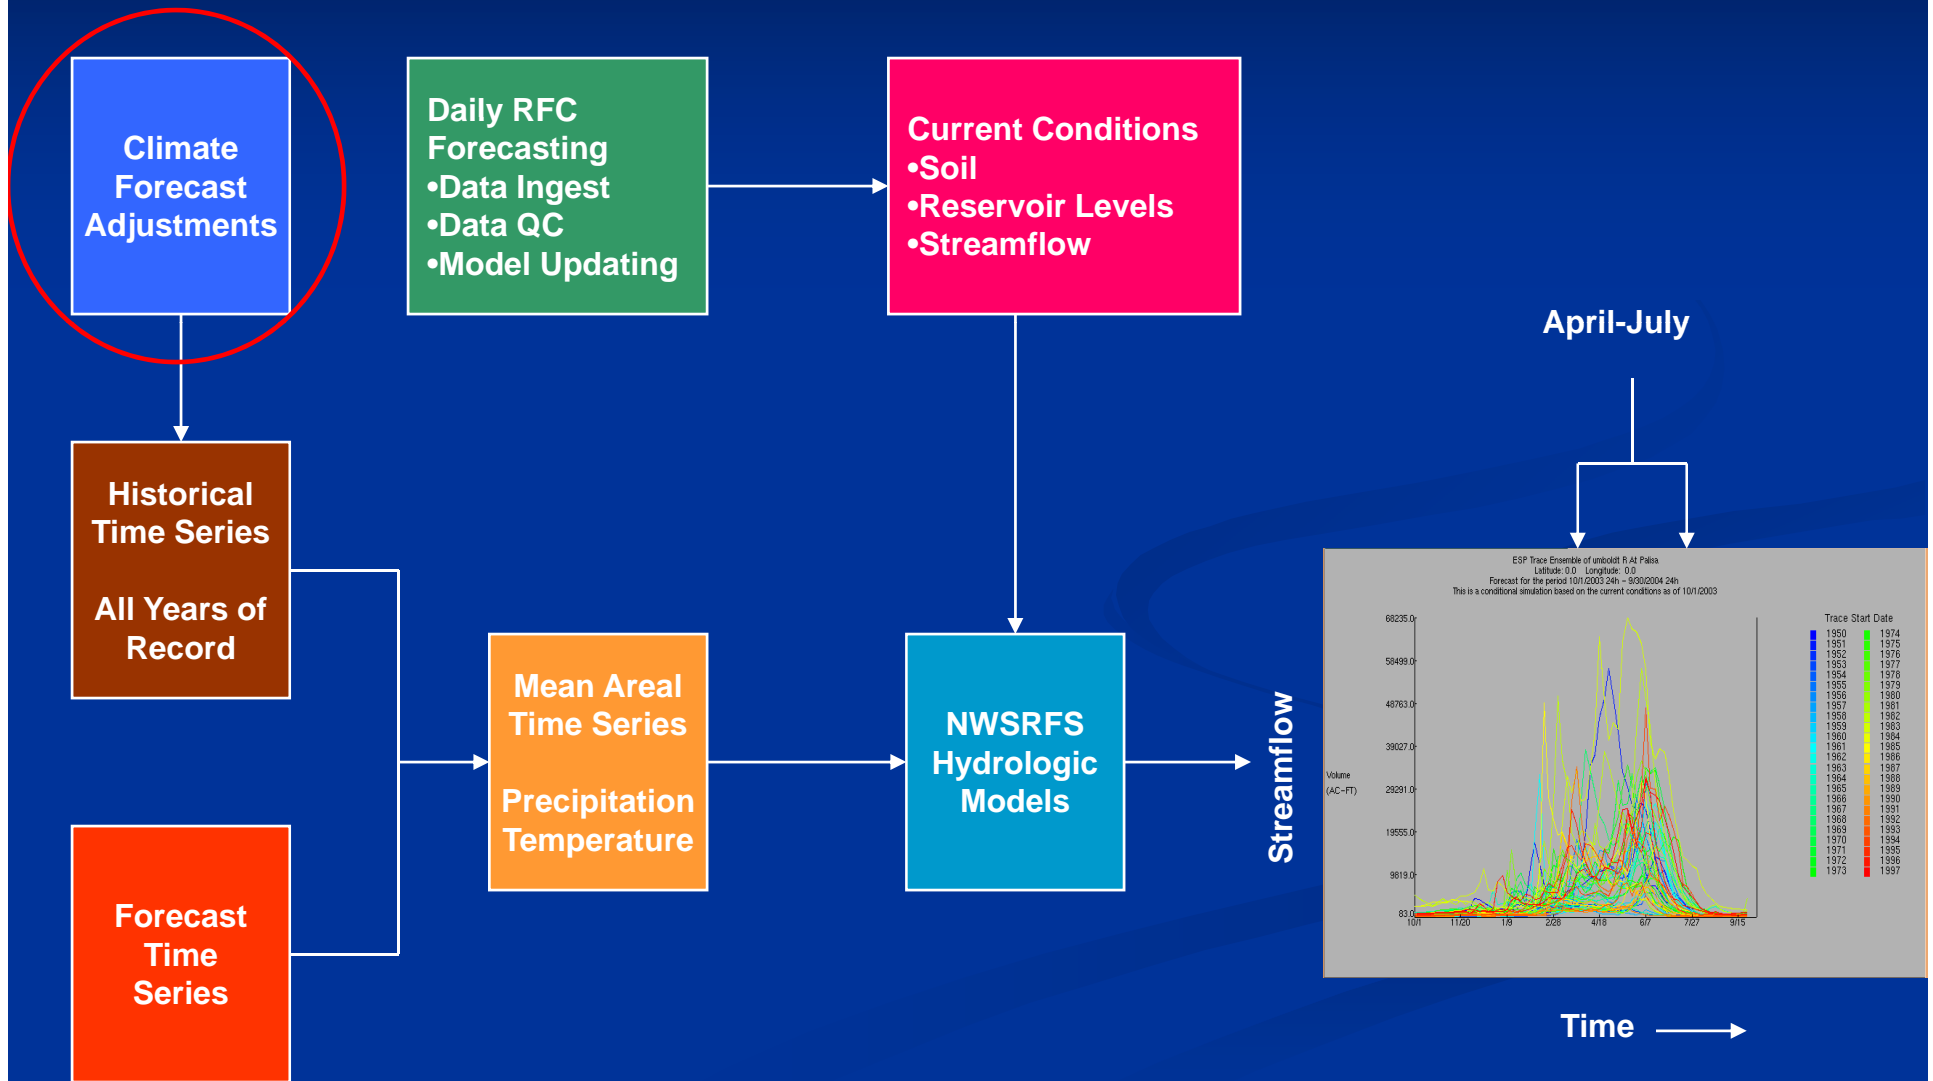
Climate Forecast Adjustments

Daily RFC Forecasting
•Data Ingest
•Data QC
•Model Updating

Current Conditions
•Soil
•Reservoir Levels
•Streamflow

April-July

Historical Time Series

All Years of Record

Mean Areal Time Series

Precipitation
Temperature

NWSRFS Hydrologic Models

Streamflow

Forecast Time Series

ESP Trace Ensemble of umboldt R At Palsa
Latitude: 0.0 Longitude: 0.0
Forecast for the period 10/1/2003 24h - 9/30/2004 24h
This is a conditional simulation based on the current conditions as of 10/1/2003

68235.0
58499.0
48763.0
39027.0
29291.0
19555.0
9819.0
83.0

Volume (AC-FT)

10/1 11/20 1/8 2/28 4/18 6/7 7/27 9/15

Trace Start Date
1950 1951 1952 1953 1954 1955 1956 1957 1958 1959 1960 1961 1962 1963 1964 1965 1966 1967 1968 1969 1970 1971 1972 1973
1974 1975 1976 1977 1978 1979 1980 1981 1982 1983 1984 1985 1986 1987 1988 1989 1990 1991 1992 1993 1994 1995 1996 1997

Time